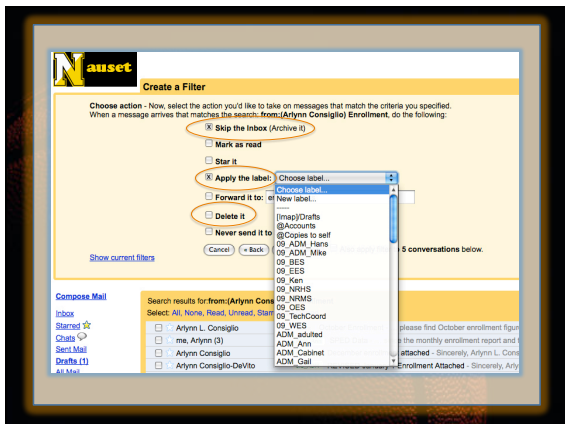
Nauset

Create a Filter

Choose action - Now, select the action you'd like to take on messages that match the criteria you specified. When a message arrives that matches the search: from:(Arlynn Consiglio) Enrollment, do the following:

Skip the Inbox (Archive it)

Mark as read

Star it

Apply the label: Choose label...

Forward it to:

Delete it

Never send it to

Cancel « Back

5 conversations below.

Show current filters

Choose label...
New label...
-----
[Imap]/Drafts
@Accounts
@Copies to self
09_ADM_Hans
09_ADM_Mike
09_BES
09_EES
09_Ken
09_NRHS
09_NRMS
09_OES
09_TechCoord
09_WES
ADM_adulted
ADM_Ann
ADM_Cabinet
ADM_Gail

Compose Mail

Inbox
Starred
Chats
Sent Mail
Drafts (1)
All Mail

Search results for:from:(Arlynn Consi

Select: All, None, Read, Unread, Star

Arlynn L. Consiglio
me, Arlynn (3)
Arlynn Consiglio
Arlynn Consiglio-DeVito

please find October enrollment figu
s the monthly enrollment report and the
Attached - Sincerely, Arlynn L. Consi
Enrollment Attached - Sincerely, Arlynn L. Consi